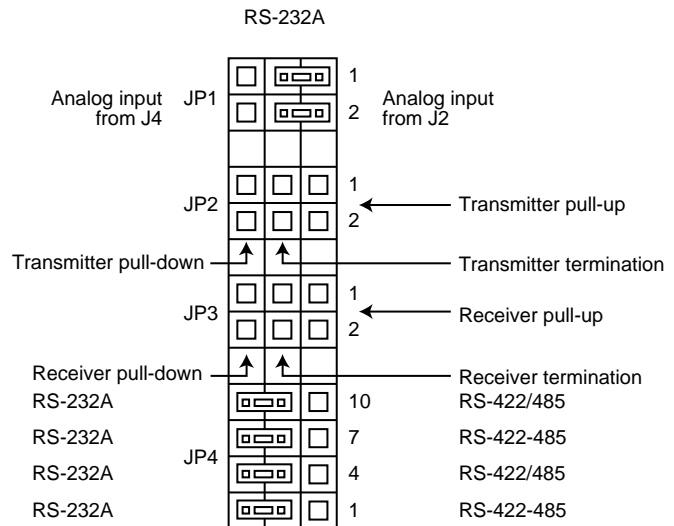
RS-232A

Analog input from J4

JP1

1

2

Analog input from J2

JP2

1

2

Transmitter pull-up

Transmitter pull-down

Transmitter termination

JP3

1

2

Receiver pull-up

Receiver pull-down

Receiver termination

RS-232A

10

RS-422/485

RS-232A

7

RS-422-485

JP4

RS-232A

4

RS-422/485

RS-232A

1

RS-422-485